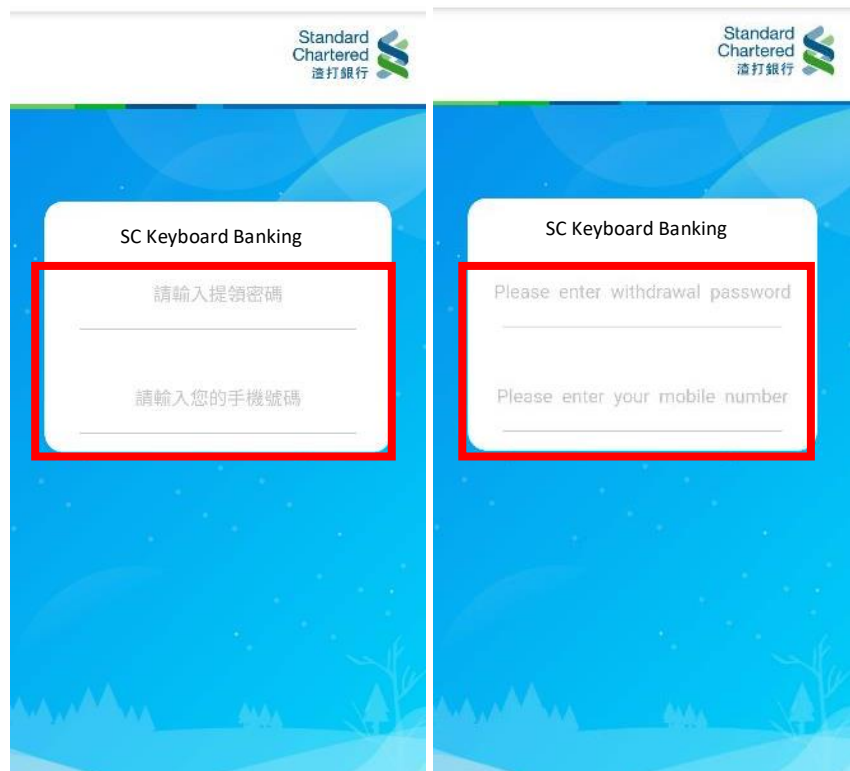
Standard Chartered 渣打銀行

SC Keyboard Banking

請輸入提領密碼

請輸入您的手機號碼

Standard Chartered 渣打銀行

SC Keyboard Banking

Please enter withdrawal password

Please enter your mobile number